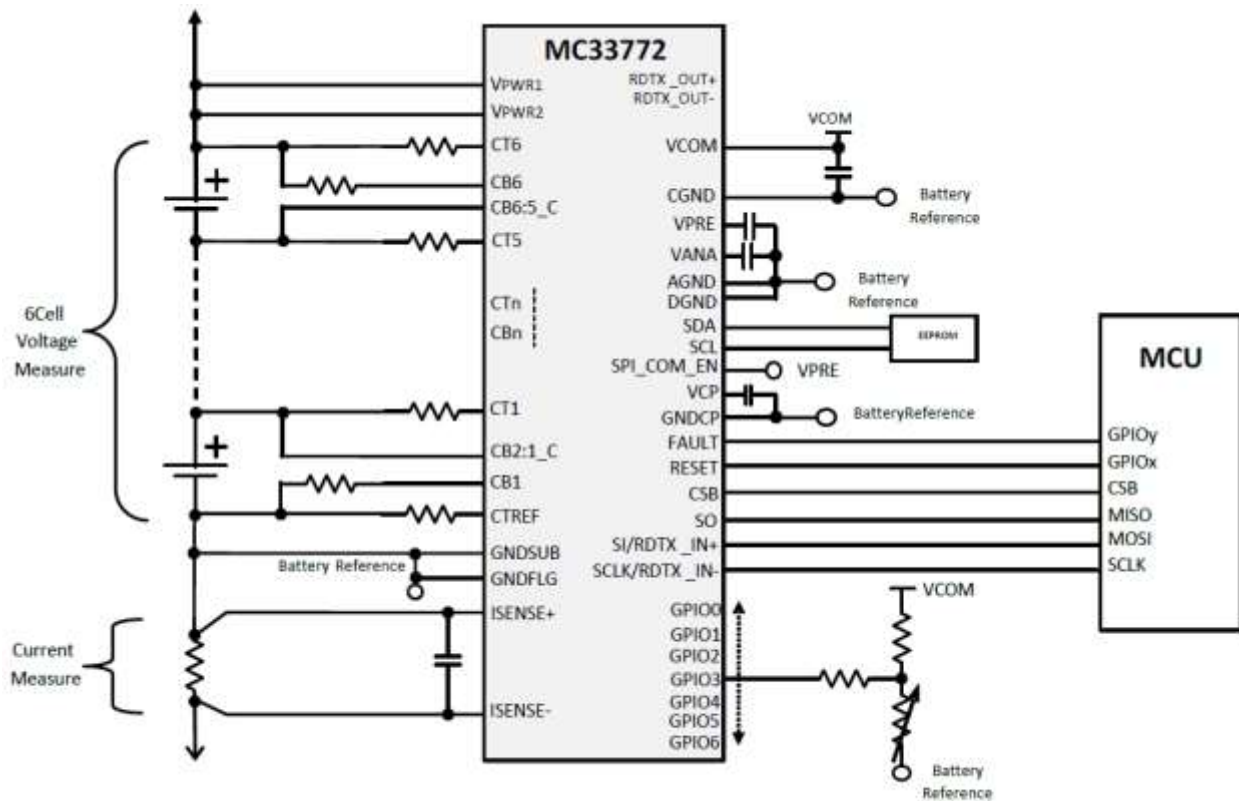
MC33772

VPWR1
VPWR2
CT6
CB6
CB6:5_C
CT5
CTn
CBn
CT1
CB2:1_C
CB1
CTREF
GNDSUB
GNDFLG
ISENSE+
ISENSE-

RDTX _OUT+
RDTX_OUT-
VCOM
CGND
VPRE
VANA
AGND
DGND
SDA
SCL
SPI_COM_EN
VCP
GNDCP
FAULT
RESET
CSB
SO
SI/RDTX _IN+
SCLK/RDTX _IN-
GPIO0
GPIO1
GPIO2
GPIO3
GPIO4
GPIO5
GPIO6

VCOM
Battery Reference
Battery Reference
EEPROM
VPRE
BatteryReference

6Cell Voltage Measure
Battery Reference
Current Measure

MCU
GPIOy
GPIOx
CSB
MISO
MOSI
SCLK

VCOM
Battery Reference